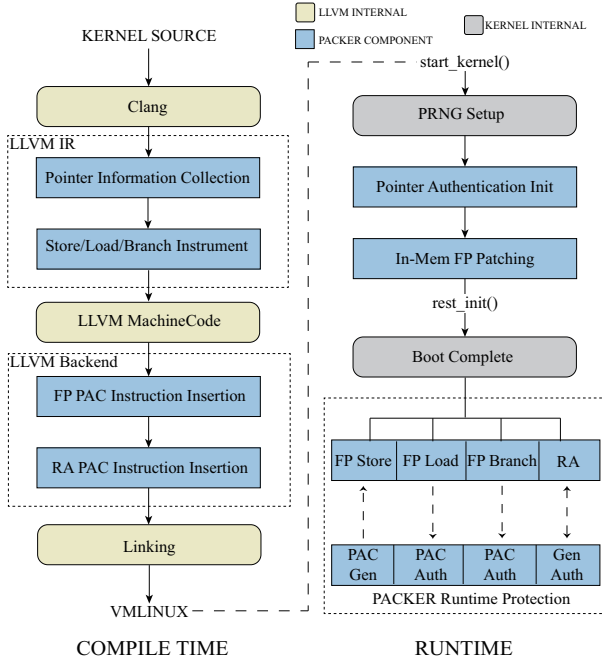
LLVM INTERNAL

PACKER COMPONENT

KERNEL INTERNAL

KERNEL SOURCE

Clang

LLVM IR

Pointer Information Collection

Store/Load/Branch Instrument

LLVM MachineCode

LLVM Backend

FP PAC Instruction Insertion

RA PAC Instruction Insertion

Linking

VMLINUX

start_kernel()

PRNG Setup

Pointer Authentication Init

In-Mem FP Patching

rest_init()

Boot Complete

FP Store

FP Load

FP Branch

RA

PAC Gen

PAC Auth

PAC Auth

Gen Auth

PACKER Runtime Protection

COMPILE TIME

RUNTIME